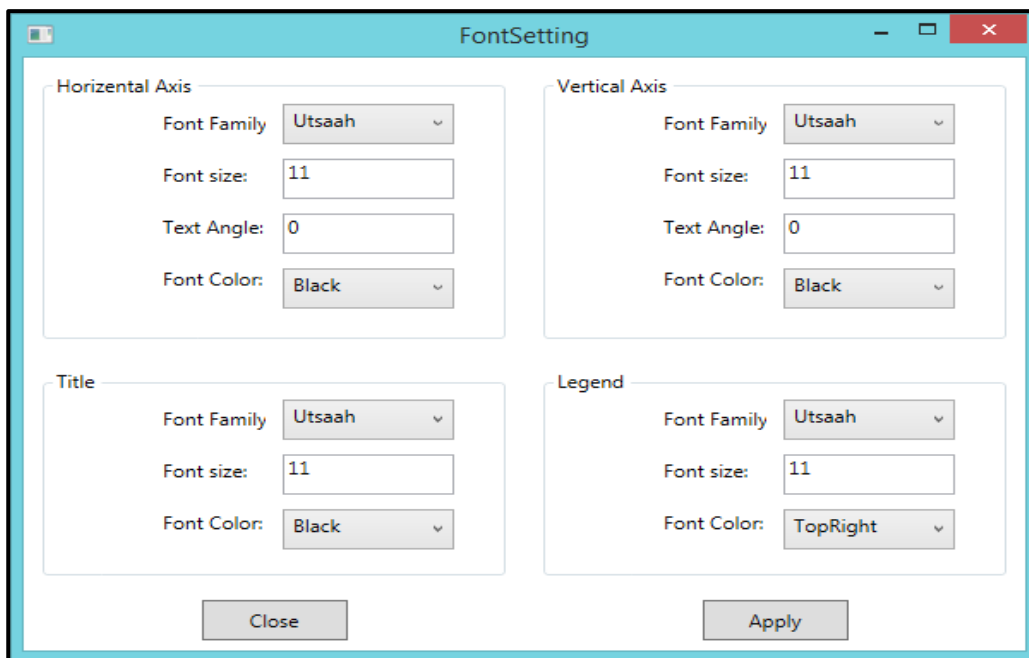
FontSetting

Horizental Axis

Font Family Utsaah

Font size: 11

Text Angle: 0

Font Color: Black

Vertical Axis

Font Family Utsaah

Font size: 11

Text Angle: 0

Font Color: Black

Title

Font Family Utsaah

Font size: 11

Font Color: Black

Legend

Font Family Utsaah

Font size: 11

Font Color: TopRight

Close

Apply